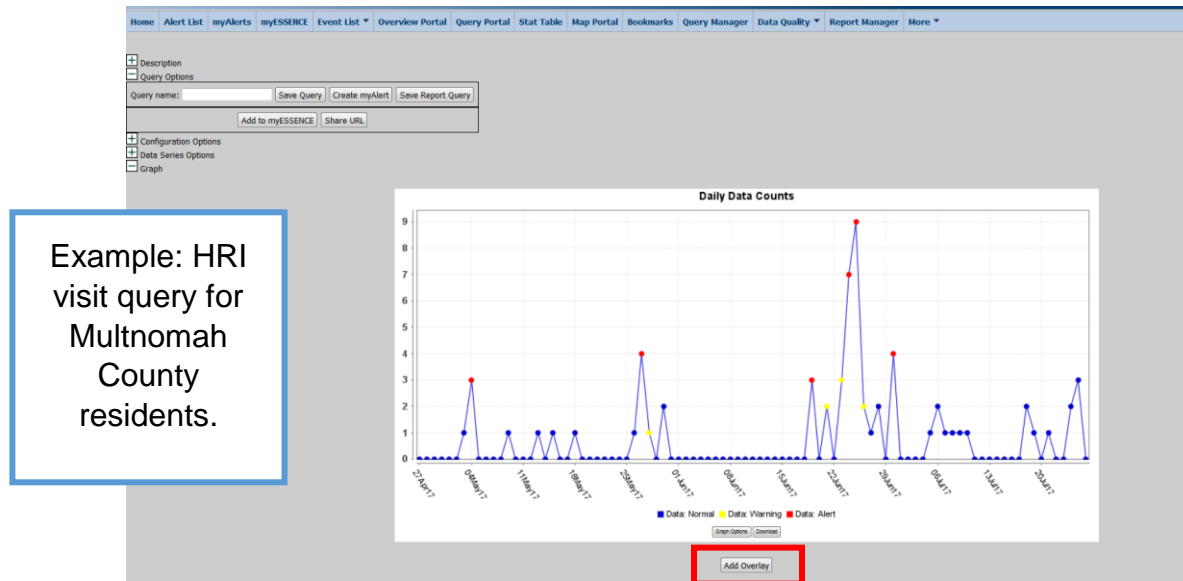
Home Alert List myAlerts myESSENCE Event List ▼ Overview Portal Query Portal Stat Table Map Portal Bookmarks Query Manager Data Quality ▼ Report Manager More ▼

Description
Query Options
Query name: Save Query Create myAlert Save Report Query
Add to myESSENCE Share URL
Configuration Options
Data Series Options
Graph

Example: HRI visit query for Multnomah County residents.

Daily Data Counts

9
8
7
6
5
4
3
2
1
0

27Apr17 04May17 11May17 18May17 25May17 01Jun17 08Jun17 15Jun17 22Jun17 29Jun17 06Jul17 13Jul17 20Jul17

Data: Normal Data: Warning Data: Alert

Graph Options Download

Add Overlay